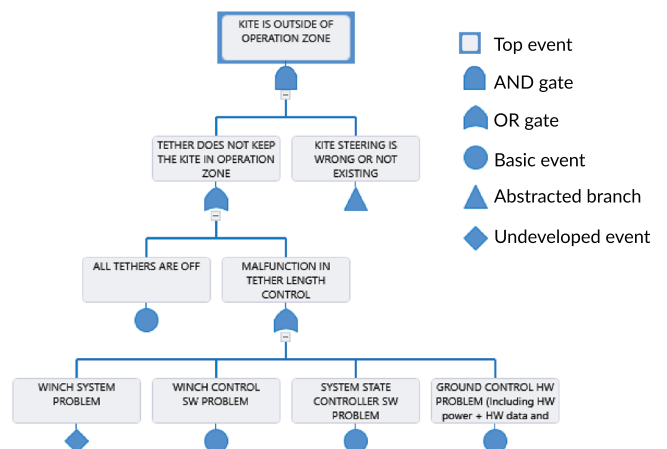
KITE IS OUTSIDE OF OPERATION ZONE

TETHER DOES NOT KEEP THE KITE IN OPERATION ZONE

KITE STEERING IS WRONG OR NOT EXISTING

ALL TETHERS ARE OFF

MALFUNCTION IN TETHER LENGTH CONTROL

WINCH SYSTEM PROBLEM

WINCH CONTROL SW PROBLEM

SYSTEM STATE CONTROLLER SW PROBLEM

GROUND CONTROL HW PROBLEM (Including HW power + HW data and

Top event
AND gate
OR gate
Basic event
Abstracted branch
Undeveloped event